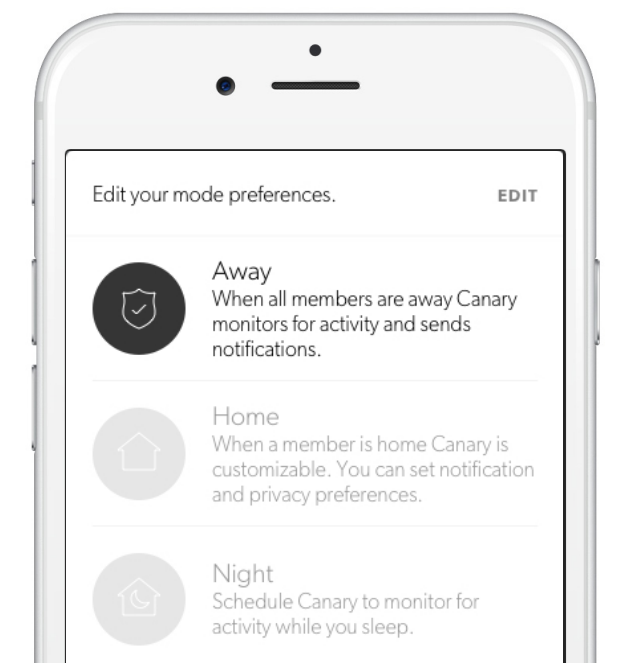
Edit your mode preferences.

EDIT

Away

When all members are away Canary monitors for activity and sends notifications.

Home

When a member is home Canary is customizable. You can set notification and privacy preferences.

Night

Schedule Canary to monitor for activity while you sleep.